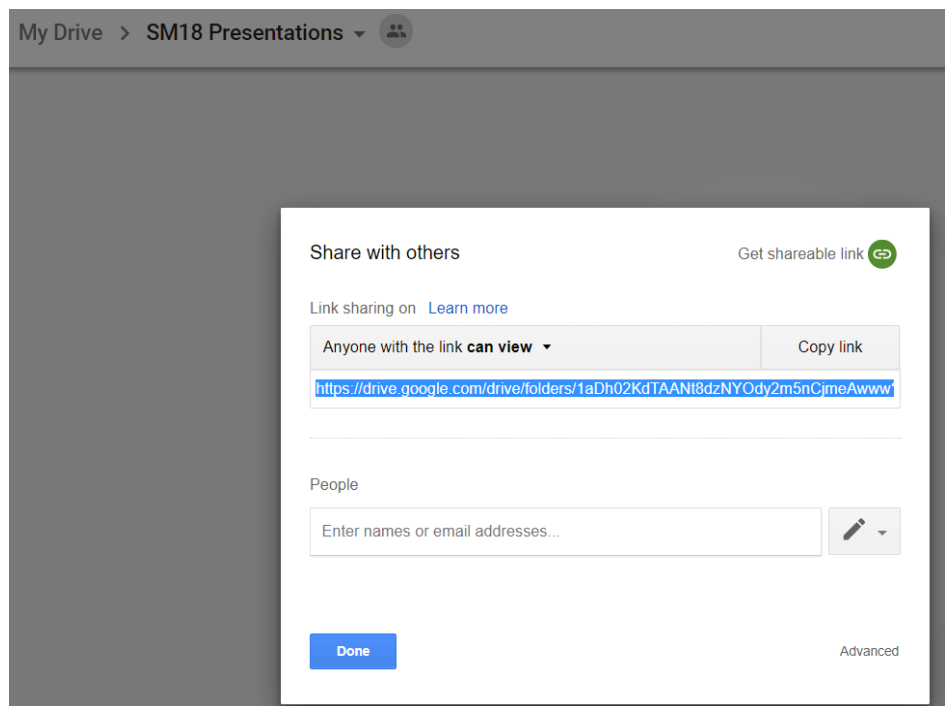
My Drive > SM18 Presentations

Share with others

Get shareable link

Link sharing on Learn more

Anyone with the link **can view**

Copy link

https://drive.google.com/drive/folders/1aDh02KdTAANt8dzNYOdy2m5nCjmeAwww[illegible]

People

Enter names or email addresses...

Done

Advanced